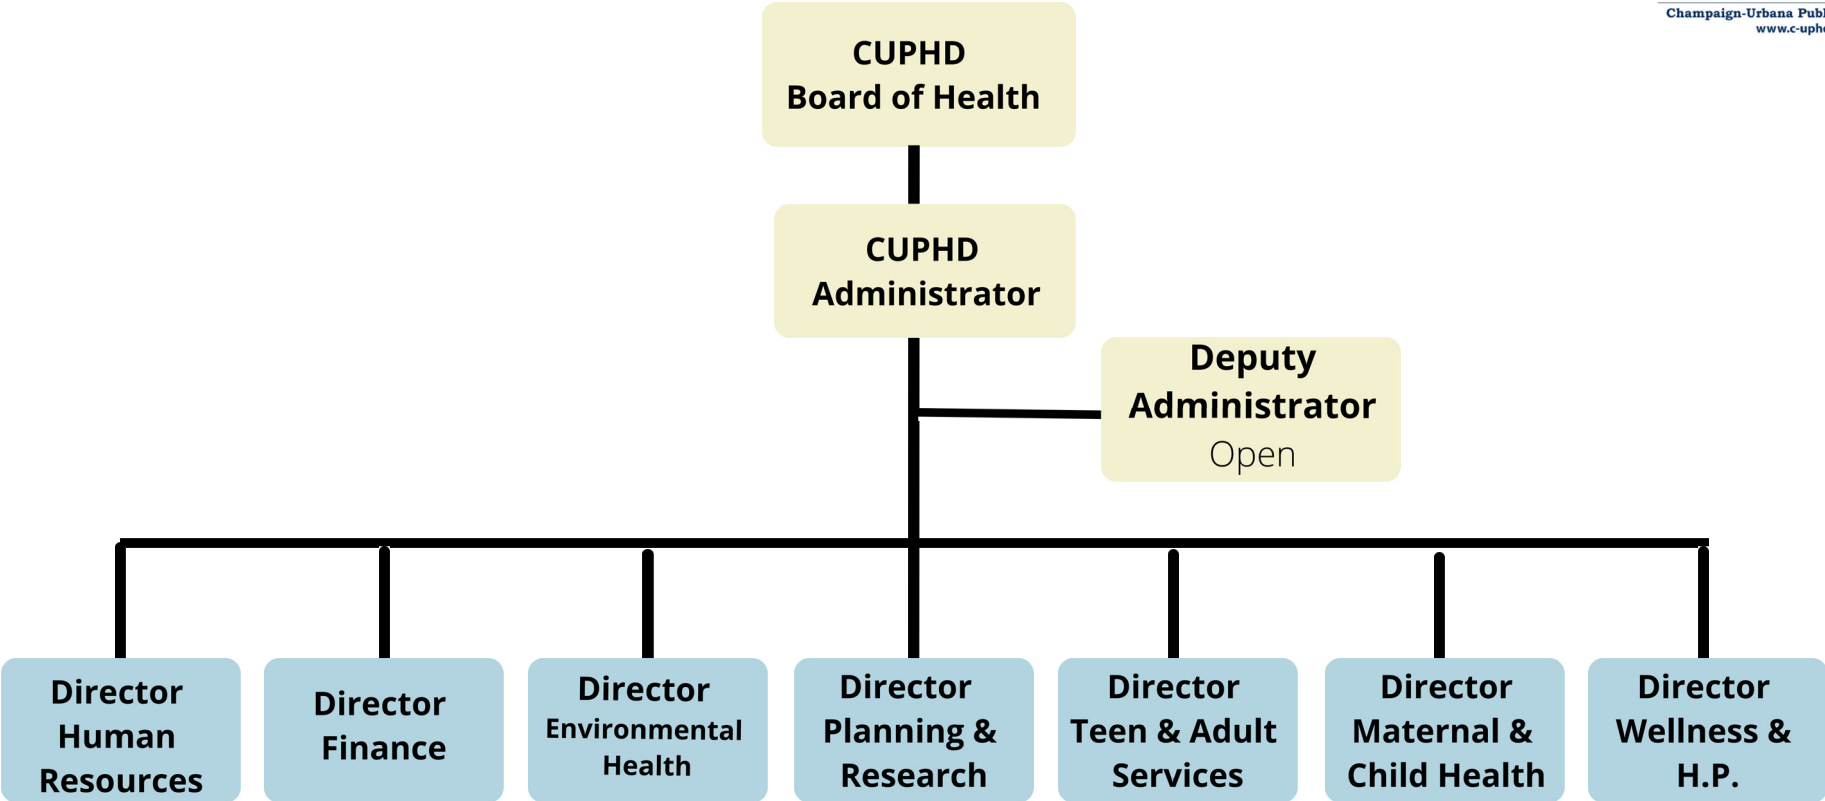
Champaign-Urbana Publ
www.c-uph

CUPHD
Board of Health

CUPHD
Administrator

Deputy
Administrator
Open

Director
Human
Resources

Director
Finance

Director
Environmental
Health

Director
Planning &
Research

Director
Teen & Adult
Services

Director
Maternal &
Child Health

Director
Wellness &
H.P.